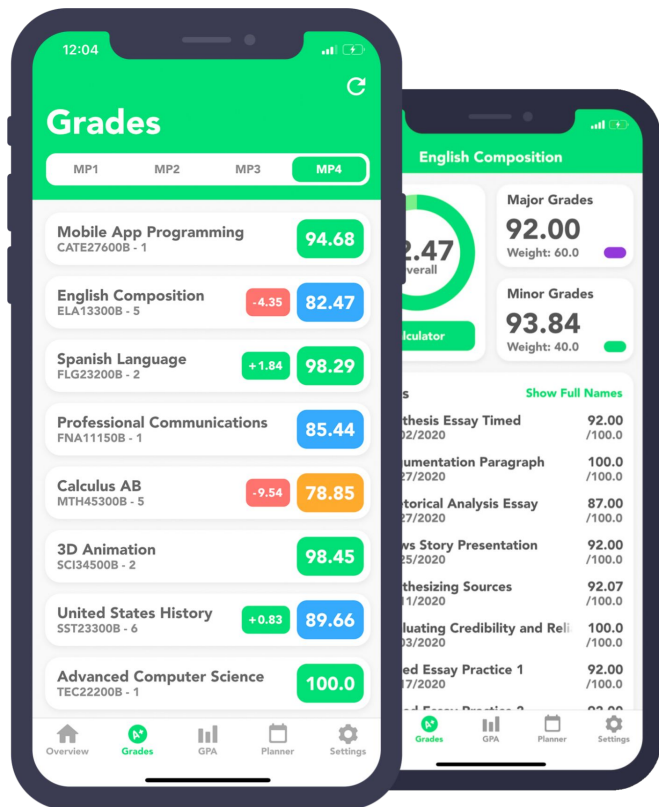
12:04

Grades

MP1 MP2 MP3 MP4

Mobile App Programming
CATE27600B - 1
94.68

English Composition
ELA13300B - 5
-4.35
82.47

Spanish Language
FLG23200B - 2
+1.84
98.29

Professional Communications
FNA11150B - 1
85.44

Calculus AB
MTH45300B - 5
-9.54
78.85

3D Animation
SCI34500B - 2
98.45

United States History
SST23300B - 6
+0.83
89.66

Advanced Computer Science
TEC22200B - 1
100.0

Overview Grades GPA Planner Settings

English Composition

2.47
verall

lculator

Major Grades
92.00
Weight: 60.0

Minor Grades
93.84
Weight: 40.0

s
Show Full Names

thesis Essay Timed
02/2020
92.00
/100.0

umentation Paragraph
27/2020
100.0
/100.0

torical Analysis Essay
27/2020
87.00
/100.0

ws Story Presentation
25/2020
92.00
/100.0

thesizing Sources
11/2020
92.07
/100.0

luating Credibility and Reli
03/2020
100.0
/100.0

ed Essay Practice 1
17/2020
92.00
/100.0

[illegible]

Grades GPA Planner Settings